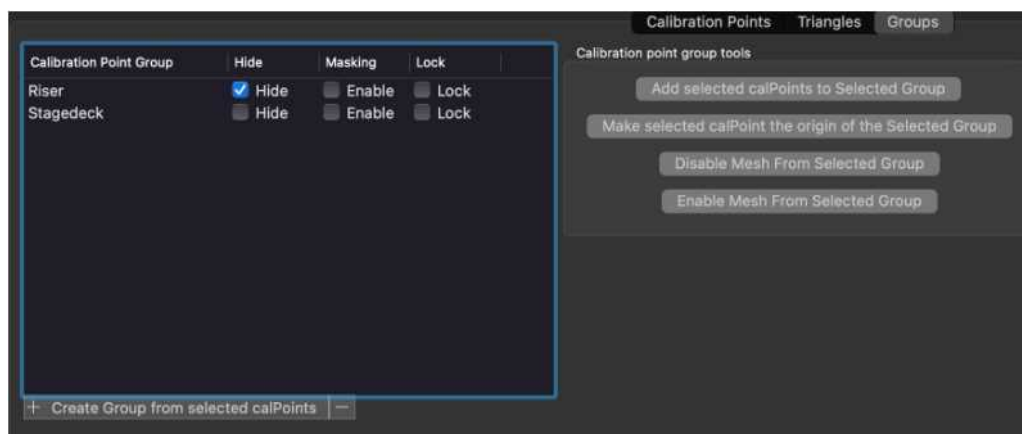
Calibration Points Triangles Groups

| Calibration Point Group | Hide | Masking | Lock |
|---|---|---|---|
| Riser | Hide | Enable | Lock |
| Stagedeck | Hide | Enable | Lock |

+ Create Group from selected calPoints —

Calibration point group tools

Add selected calPoints to Selected Group

Make selected calPoint the origin of the Selected Group

Disable Mesh From Selected Group

Enable Mesh From Selected Group